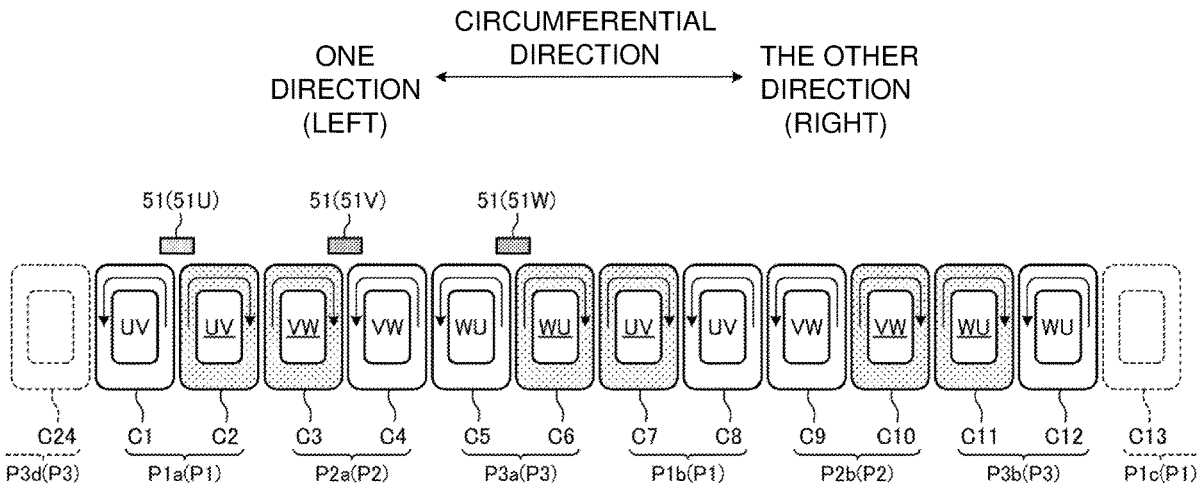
CIRCUMFERENTIAL DIRECTION

ONE DIRECTION (LEFT)

THE OTHER DIRECTION (RIGHT)

51(51U)
51(51V)
51(51W)

UV UV VW VW WU WU UV UV VW VW WU WU

C24 C1 C2 C3 C4 C5 C6 C7 C8 C9 C10 C11 C12 C13

P3d(P3) P1a(P1) P2a(P2) P3a(P3) P1b(P1) P2b(P2) P3b(P3) P1c(P1)